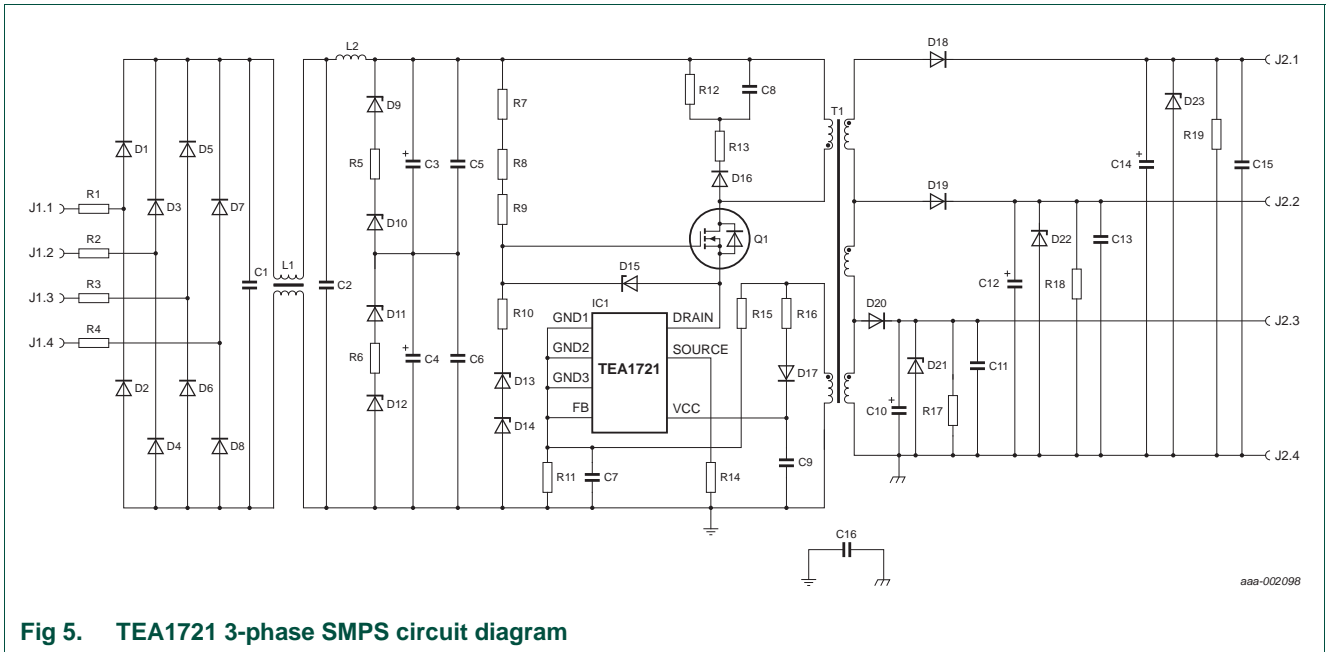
J1.1
J1.2
J1.3
J1.4
R1
R2
R3
R4
D1
D2
D3
D4
D5
D6
D7
D8
C1
L1
C2
L2
D9
R5
D10
D11
R6
D12
C3
C4
C5
C6
R7
R8
R9
R10
D13
D14
R11
C7
R12
C8
R13
D16
Q1
D15
IC1
GND1
GND2
GND3
FB
TEA1721
DRAIN
SOURCE
VCC
R14
R15
R16
D17
C9
T1
C16
D18
J2.1
D23
R19
C14
C15
D19
J2.2
D22
C13
C12
R18
D20
J2.3
D21
C11
C10
R17
J2.4
aaa-002098

Fig 5. TEA1721 3-phase SMPS circuit diagram